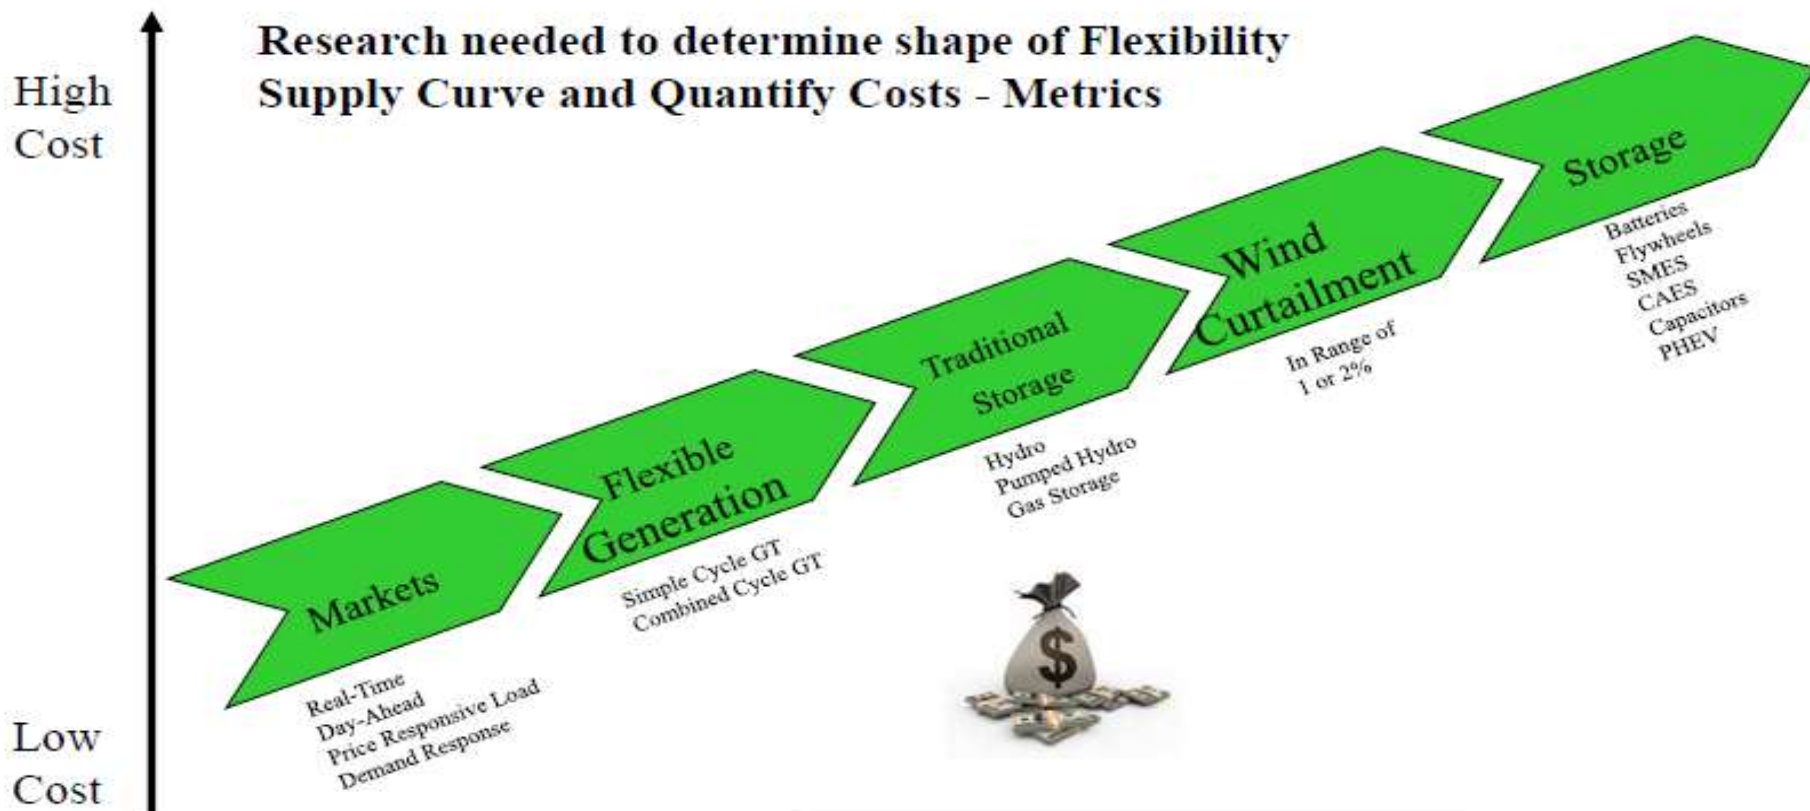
High Cost

Research needed to determine shape of Flexibility Supply Curve and Quantify Costs - Metrics

Low Cost

Markets

Real-Time
Day-Ahead
Price Responsive Load
Demand Response

Flexible Generation

Simple Cycle GT
Combined Cycle GT

Traditional Storage

Hydro
Pumped Hydro
Gas Storage

Wind Curtailment

In Range of 1 or 2%

Storage

Batteries
Flywheels
SMES
CAES
Capacitors
PHEV

$